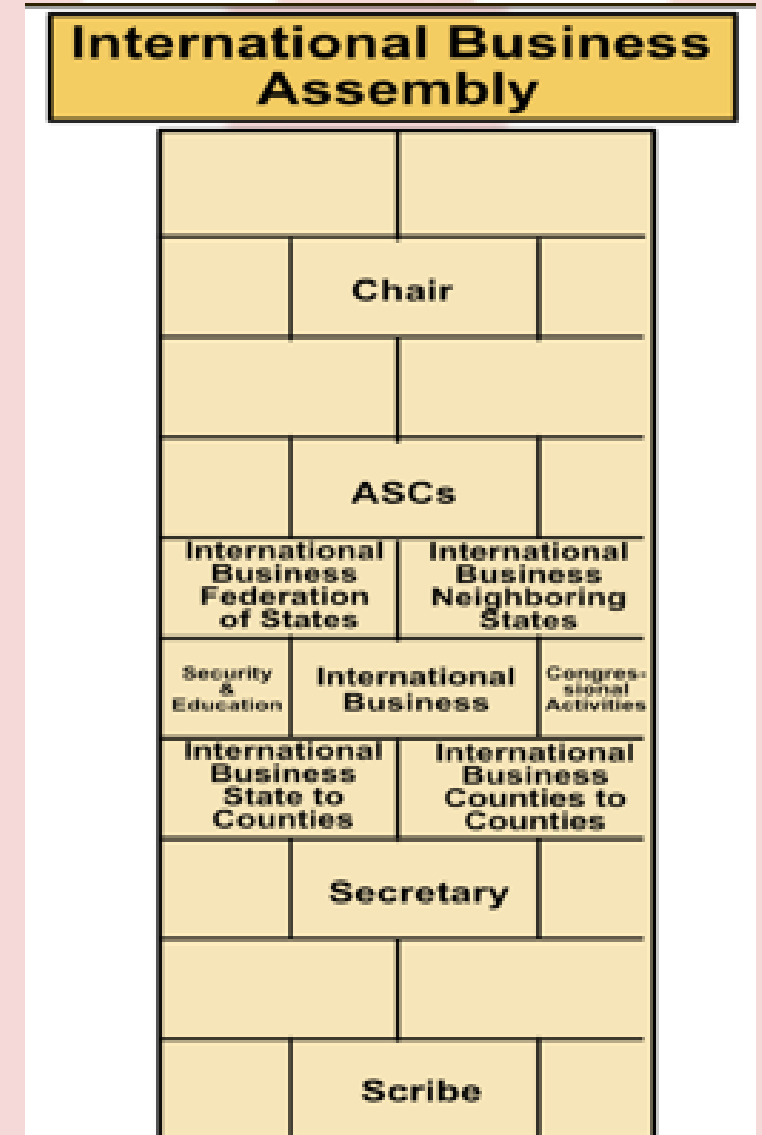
International Business Assembly

Chair

ASCs

International Business Federation of States

International Business Neighboring States

Security & Education

International Business

Congressional Activities

International Business State to Counties

International Business Counties to Counties

Secretary

Scribe